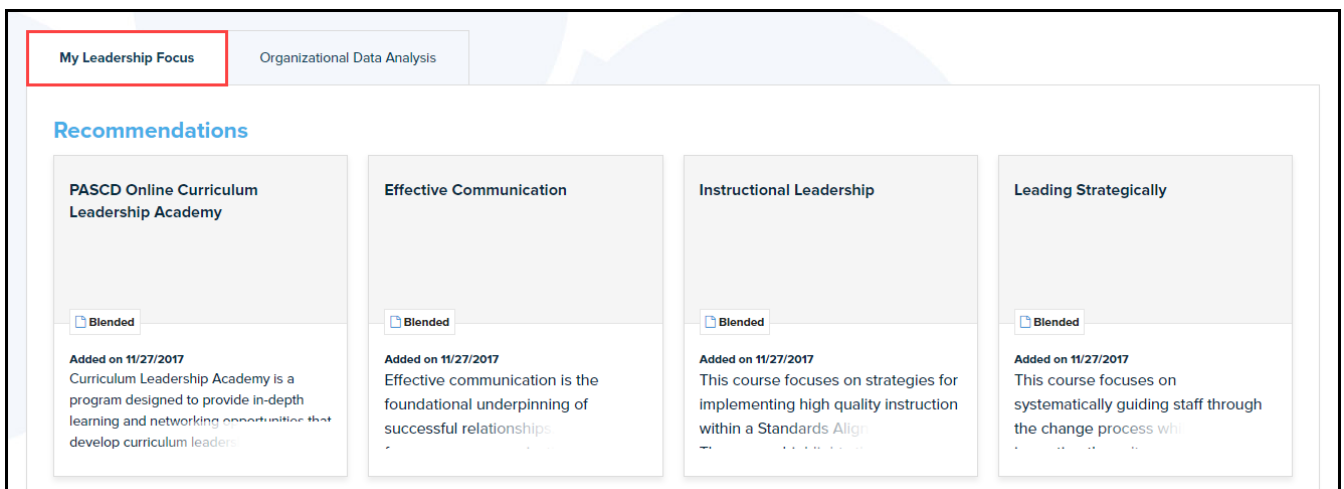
My Leadership Focus

Organizational Data Analysis

Recommendations

PASCD Online Curriculum Leadership Academy

Blended

Added on 11/27/2017

Curriculum Leadership Academy is a program designed to provide in-depth learning and networking opportunities that develop curriculum leaders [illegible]

Effective Communication

Blended

Added on 11/27/2017

Effective communication is the foundational underpinning of successful relationships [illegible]

Instructional Leadership

Blended

Added on 11/27/2017

This course focuses on strategies for implementing high quality instruction within a Standards Align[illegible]

Leading Strategically

Blended

Added on 11/27/2017

This course focuses on systematically guiding staff through the change process wh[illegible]